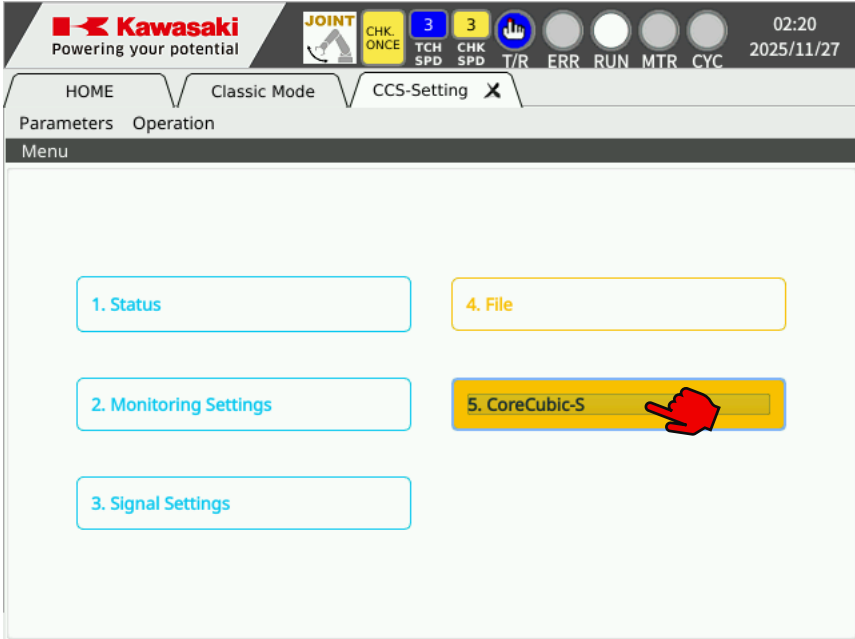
Kawasaki
Powering your potential

JOINT
CHK. ONCE
3
TCH SPD
3
CHK SPD
T/R
ERR
RUN
MTR
CYC
02:20
2025/11/27

HOME
Classic Mode
CCS-Setting

Parameters Operation
Menu

1. Status
4. File
2. Monitoring Settings
5. CoreCubic-S
3. Signal Settings